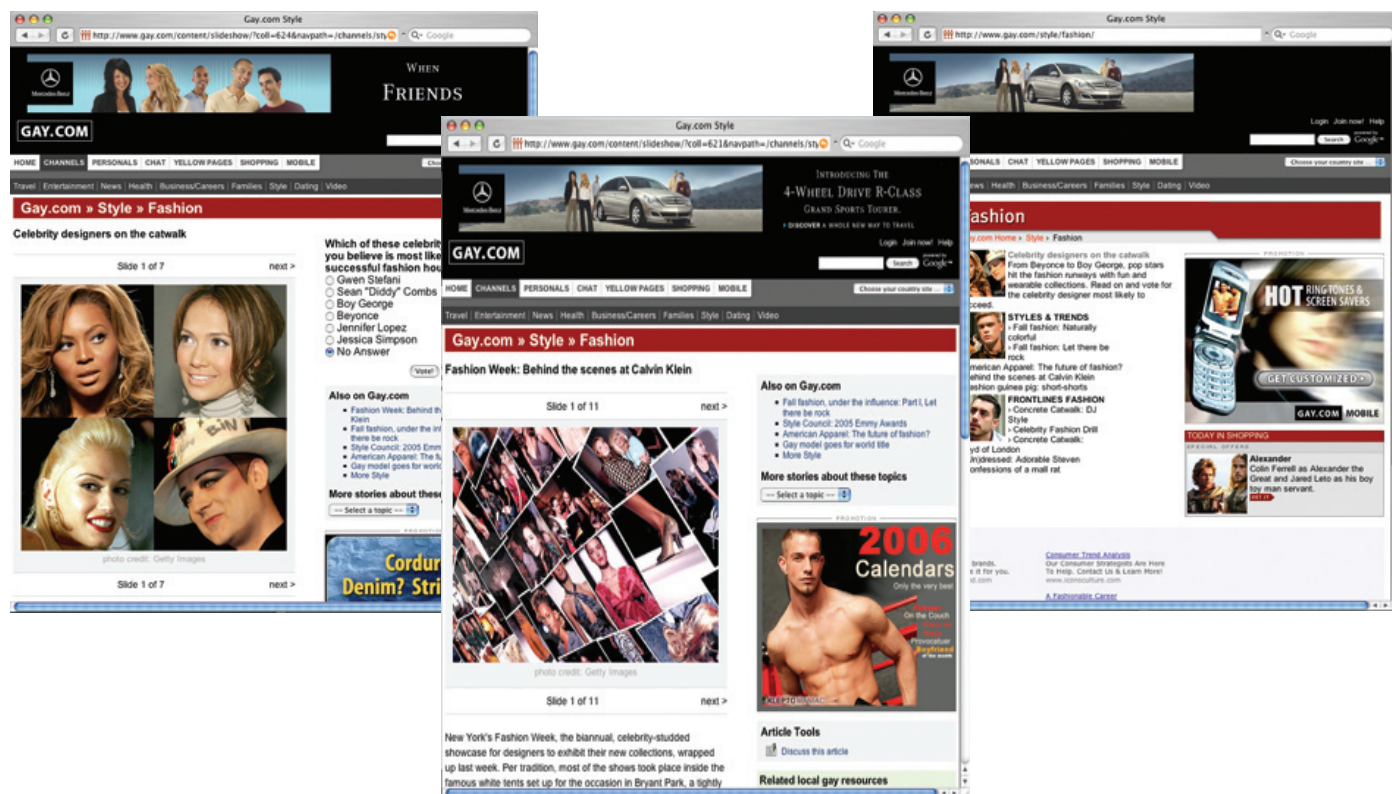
Gay.com Style
http://www.gay.com/content/slideshow/?coll=624&navpath=/channels/sty
Google

Mercedes-Benz
When
Friends
GAY.COM

HOME | CHANNELS | PERSONALS | CHAT | YELLOW PAGES | SHOPPING | MOBILE

Travel | Entertainment | News | Health | Business/Careers | Families | Style | Dating | Video

Gay.com » Style » Fashion

Celebrity designers on the catwalk

Slide 1 of 7 next >

photo credit: Getty Images

Slide 1 of 7 next >

Which of these celebrit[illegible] you believe is most like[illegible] successful fashion hou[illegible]
Gwen Stefani
Sean "Diddy" Combs
Boy George
Beyonce
Jennifer Lopez
Jessica Simpson
No Answer
Vote!

Also on Gay.com
Fashion Week: Behind th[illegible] Klein
Fall fashion, under the in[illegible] there be rock
Style Council: 2005 Emm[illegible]
American Apparel: The fu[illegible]
Gay model goes for world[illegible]
More Style

More stories about these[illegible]
-- Select a topic --

Cordur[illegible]
Denim? Stri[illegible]

Gay.com Style
http://www.gay.com/content/slideshow/?coll=621&navpath=/channels/sty
Google

Mercedes-Benz
Introducing The
4-Wheel Drive R-Class
Grand Sports Tourer.
Discover a whole new way to travel

GAY.COM
Login Join now! Help
Search
Google

HOME | CHANNELS | PERSONALS | CHAT | YELLOW PAGES | SHOPPING | MOBILE
Choose your country site ...

Travel | Entertainment | News | Health | Business/Careers | Families | Style | Dating | Video

Gay.com » Style » Fashion

Fashion Week: Behind the scenes at Calvin Klein

Slide 1 of 11 next >

photo credit: Getty Images

Slide 1 of 11 next >

New York's Fashion Week, the biannual, celebrity-studded showcase for designers to exhibit their new collections, wrapped up last week. Per tradition, most of the shows took place inside the famous white tents set up for the occasion in Bryant Park, a tightly

Also on Gay.com
Fall fashion, under the influence: Part I, Let there be rock
Style Council: 2005 Emmy Awards
American Apparel: The future of fashion?
Gay model goes for world title
More Style

More stories about these topics
-- Select a topic --

PROMOTION
2006
Calendars
Only the very best
On the Couch
Provocateur
Boyfriend

Article Tools
Discuss this article

Related local gay resources

Gay.com Style
http://www.gay.com/style/fashion/
Google

Mercedes-Benz
Login Join now! Help
Search
Google

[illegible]SONALS | CHAT | YELLOW PAGES | SHOPPING | MOBILE
Choose your country site ...

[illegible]ews | Health | Business/Careers | Families | Style | Dating | Video

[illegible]ashion
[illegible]y.com Home » Style » Fashion

Celebrity designers on the catwalk
From Beyonce to Boy George, pop stars hit the fashion runways with fun and wearable collections. Read on and vote for the celebrity designer most likely to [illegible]cceed.

STYLES & TRENDS
› Fall fashion: Naturally colorful
› Fall fashion: Let there be rock
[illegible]merican Apparel: The future of fashion?
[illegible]ehind the scenes at Calvin Klein
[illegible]ashion guinea pig: short-shorts

FRONTLINES FASHION
› Concrete Catwalk: DJ Style
› Celebrity Fashion Drill
› Concrete Catwalk:
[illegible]yd of London
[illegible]n)dressed: Adorable Steven
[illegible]onfessions of a mall rat

PROMOTION
HOT RINGTONES & SCREEN SAVERS
GET CUSTOMIZED
GAY.COM MOBILE

TODAY IN SHOPPING
SPECIAL OFFERS
Alexander
Colin Ferrell as Alexander the Great and Jared Leto as his boy toy man servant.
GET IT

Consumer Trend Analysis
Our Consumer Strategists Are Here To Help. Contact Us & Learn More!
www.iconoculture.com
A Fashionable Career